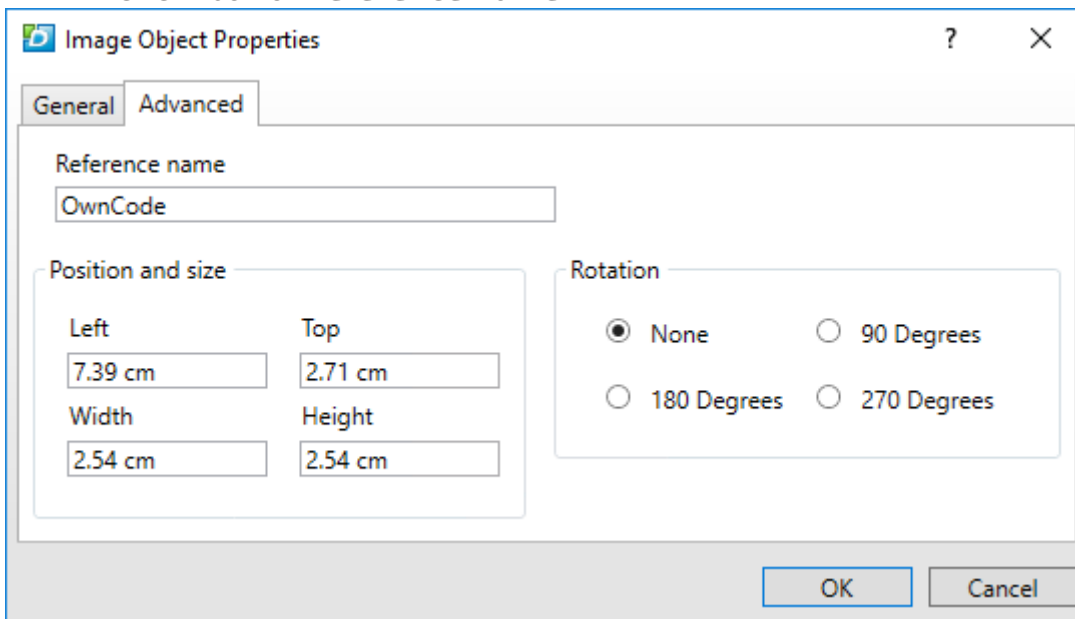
Image Object Properties

?

X

General Advanced

Reference name

OwnCode

Position and size

Left

7.39 cm

Top

2.71 cm

Width

2.54 cm

Height

2.54 cm

Rotation

None

90 Degrees

180 Degrees

270 Degrees

OK

Cancel